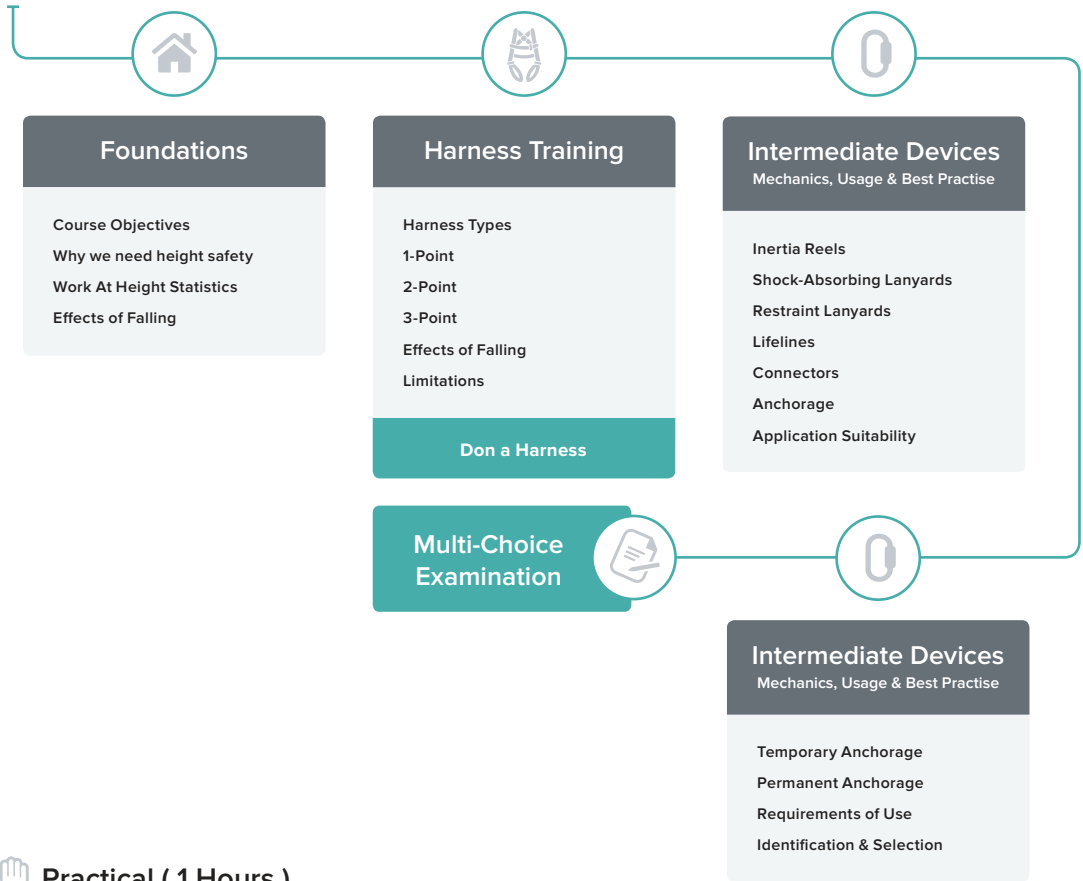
Foundations

Course Objectives
Why we need height safety
Work At Height Statistics
Effects of Falling

Harness Training

Harness Types
1-Point
2-Point
3-Point
Effects of Falling
Limitations

Don a Harness

Intermediate Devices
Mechanics, Usage & Best Practise

Inertia Reels
Shock-Absorbing Lanyards
Restraint Lanyards
Lifelines
Connectors
Anchorage
Application Suitability

Multi-Choice Examination

Intermediate Devices
Mechanics, Usage & Best Practise

Temporary Anchorage
Permanent Anchorage
Requirements of Use
Identification & Selection

Practical ( 1 Hours )